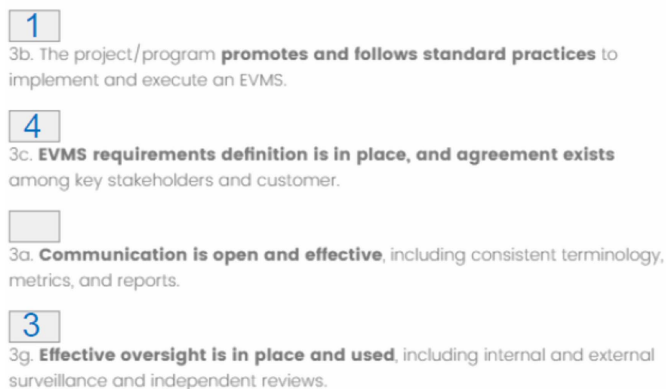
1

3b. The project/program **promotes and follows standard practices** to implement and execute an EVMS.

4

3c. **EVMS requirements definition is in place, and agreement exists** among key stakeholders and customer.

3a. **Communication is open and effective**, including consistent terminology, metrics, and reports.

3

3g. **Effective oversight is in place and used**, including internal and external surveillance and independent reviews.